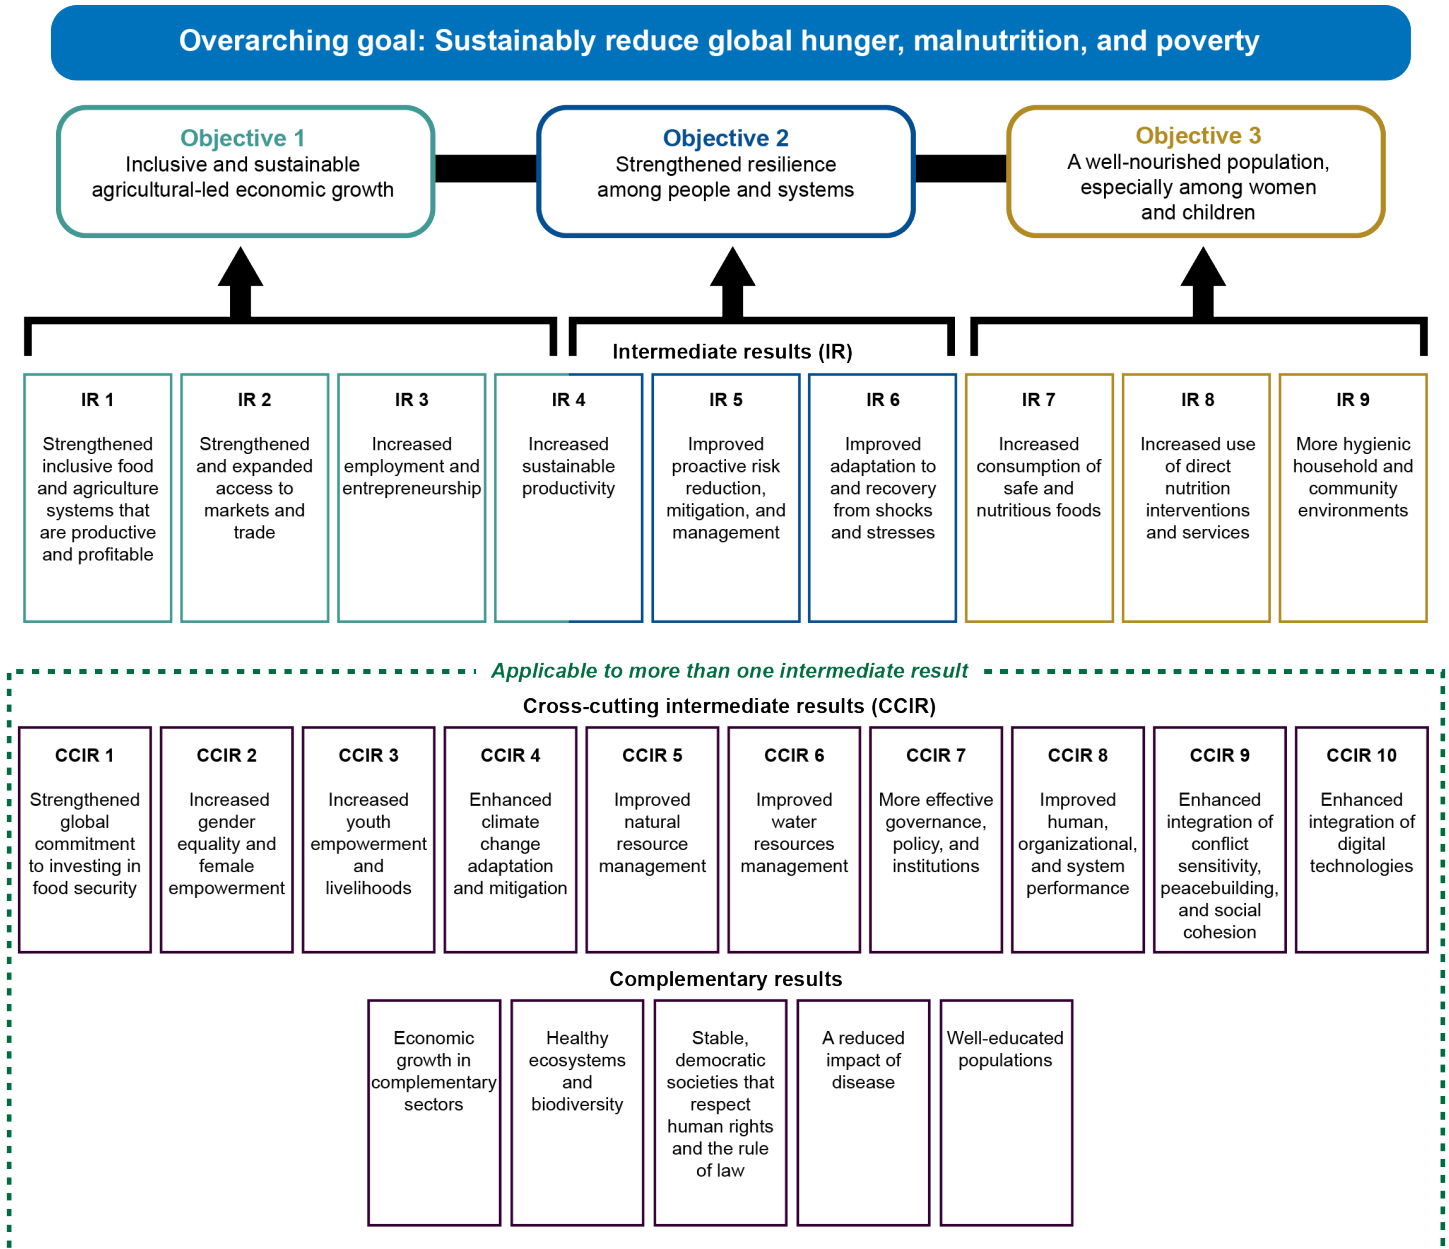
Overarching goal: Sustainably reduce global hunger, malnutrition, and poverty

Objective 1
Inclusive and sustainable agricultural-led economic growth

Objective 2
Strengthened resilience among people and systems

Objective 3
A well-nourished population, especially among women and children

Intermediate results (IR)

IR 1
Strengthened inclusive food and agriculture systems that are productive and profitable

IR 2
Strengthened and expanded access to markets and trade

IR 3
Increased employment and entrepreneurship

IR 4
Increased sustainable productivity

IR 5
Improved proactive risk reduction, mitigation, and management

IR 6
Improved adaptation to and recovery from shocks and stresses

IR 7
Increased consumption of safe and nutritious foods

IR 8
Increased use of direct nutrition interventions and services

IR 9
More hygienic household and community environments

Applicable to more than one intermediate result

Cross-cutting intermediate results (CCIR)

CCIR 1
Strengthened global commitment to investing in food security

CCIR 2
Increased gender equality and female empowerment

CCIR 3
Increased youth empowerment and livelihoods

CCIR 4
Enhanced climate change adaptation and mitigation

CCIR 5
Improved natural resource management

CCIR 6
Improved water resources management

CCIR 7
More effective governance, policy, and institutions

CCIR 8
Improved human, organizational, and system performance

CCIR 9
Enhanced integration of conflict sensitivity, peacebuilding, and social cohesion

CCIR 10
Enhanced integration of digital technologies

Complementary results

Economic growth in complementary sectors

Healthy ecosystems and biodiversity

Stable, democratic societies that respect human rights and the rule of law

A reduced impact of disease

Well-educated populations